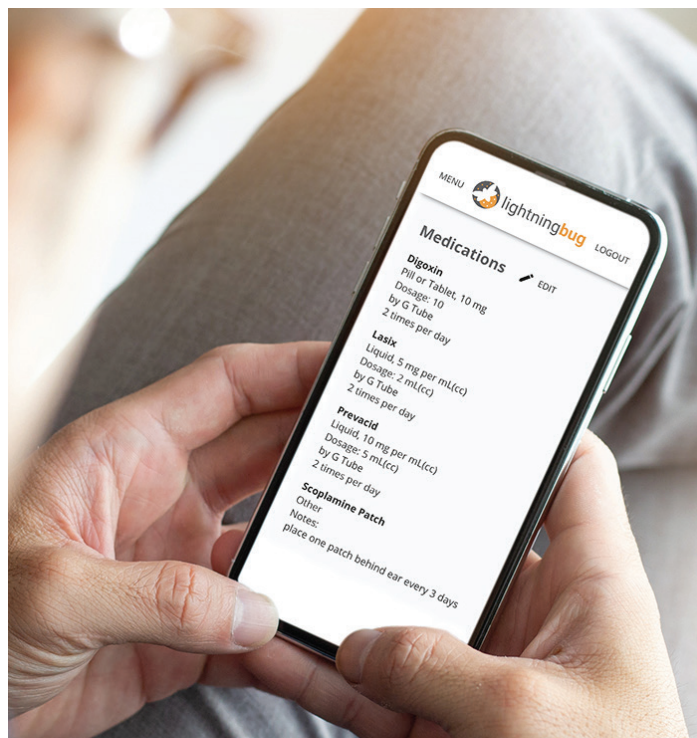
MENU lightningbug LOGOUT

Medications EDIT

Digoxin
Pill or Tablet, 10 mg
Dosage: 10
by G Tube
2 times per day

Lasix
Liquid, 5 mg per mL(cc)
Dosage: 2 mL(cc)
by G Tube
2 times per day

Prevacid
Liquid, 10 mg per mL(cc)
Dosage: 5 mL(cc)
by G Tube
2 times per day

Scoplamine Patch
Other
Notes:
place one patch behind ear every 3 days